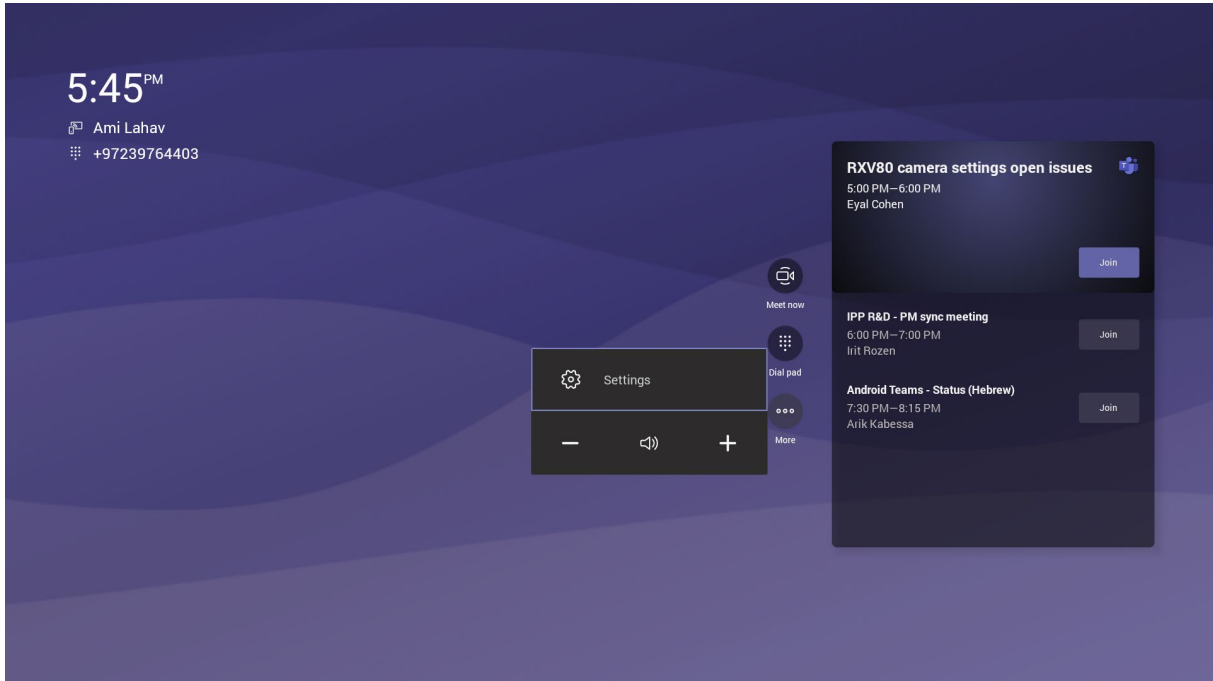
5:45PM
Ami Lahav
+97239764403

Settings

Meet now
Dial pad
More

RXV80 camera settings open issues
5:00 PM—6:00 PM
Eyal Cohen
Join

IPP R&D - PM sync meeting
6:00 PM—7:00 PM
Irit Rozen
Join

Android Teams - Status (Hebrew)
7:30 PM—8:15 PM
Arik Kabessa
Join